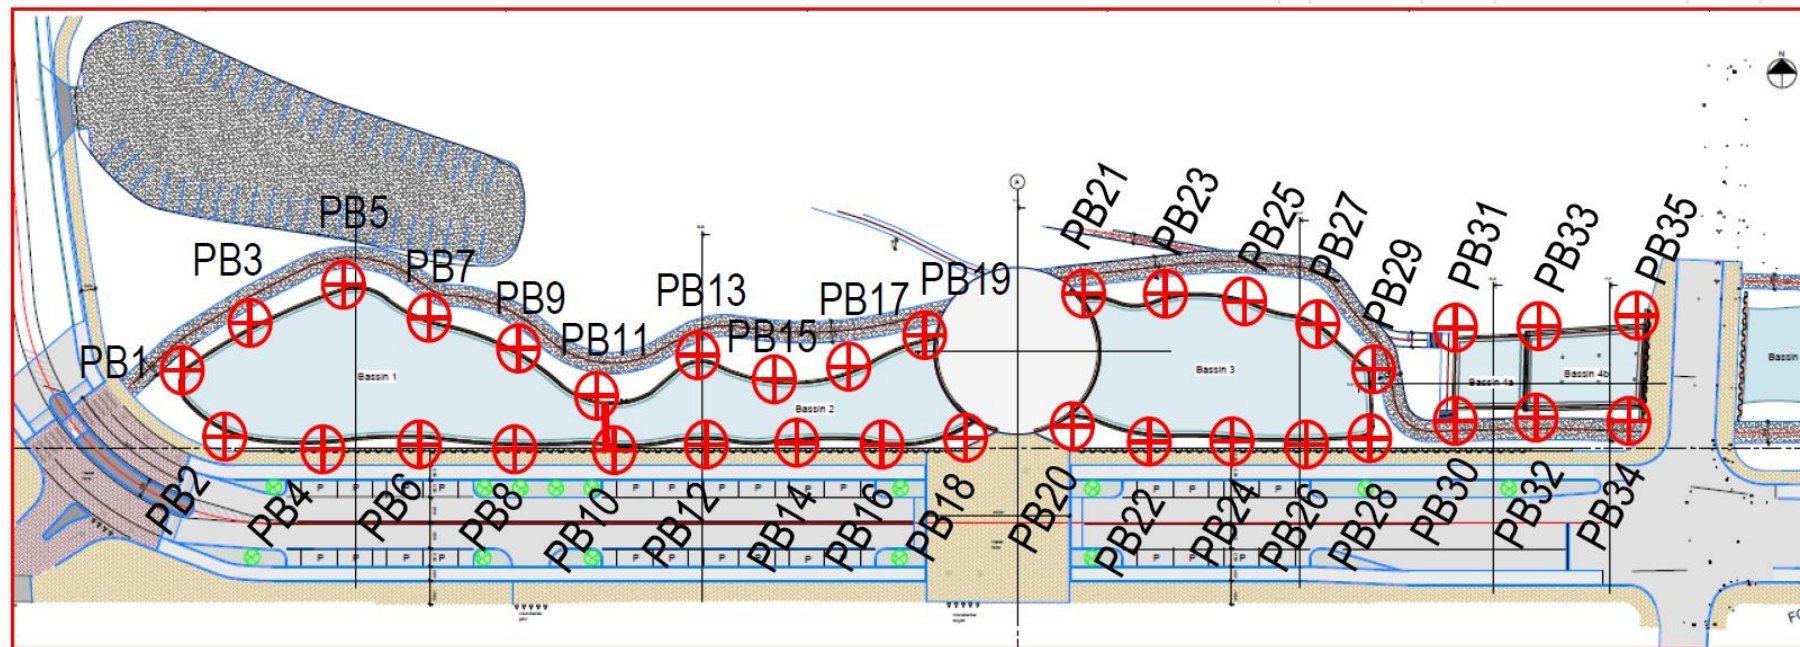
PB1
PB3
PB5
PB7
PB9
PB11
PB13
PB15
PB17
PB19
PB21
PB23
PB25
PB27
PB29
PB31
PB33
PB35
Bassin 1
Bassin 2
Bassin 3
Bassin 4a
Bassin 4b
Bassin
PB2
PB4
PB6
PB8
PB10
PB12
PB14
PB16
PB18
PB20
PB22
PB24
PB26
PB28
PB30
PB32
PB34
P P P P P P P P P P P P P P P P P P P P P P P P P
N